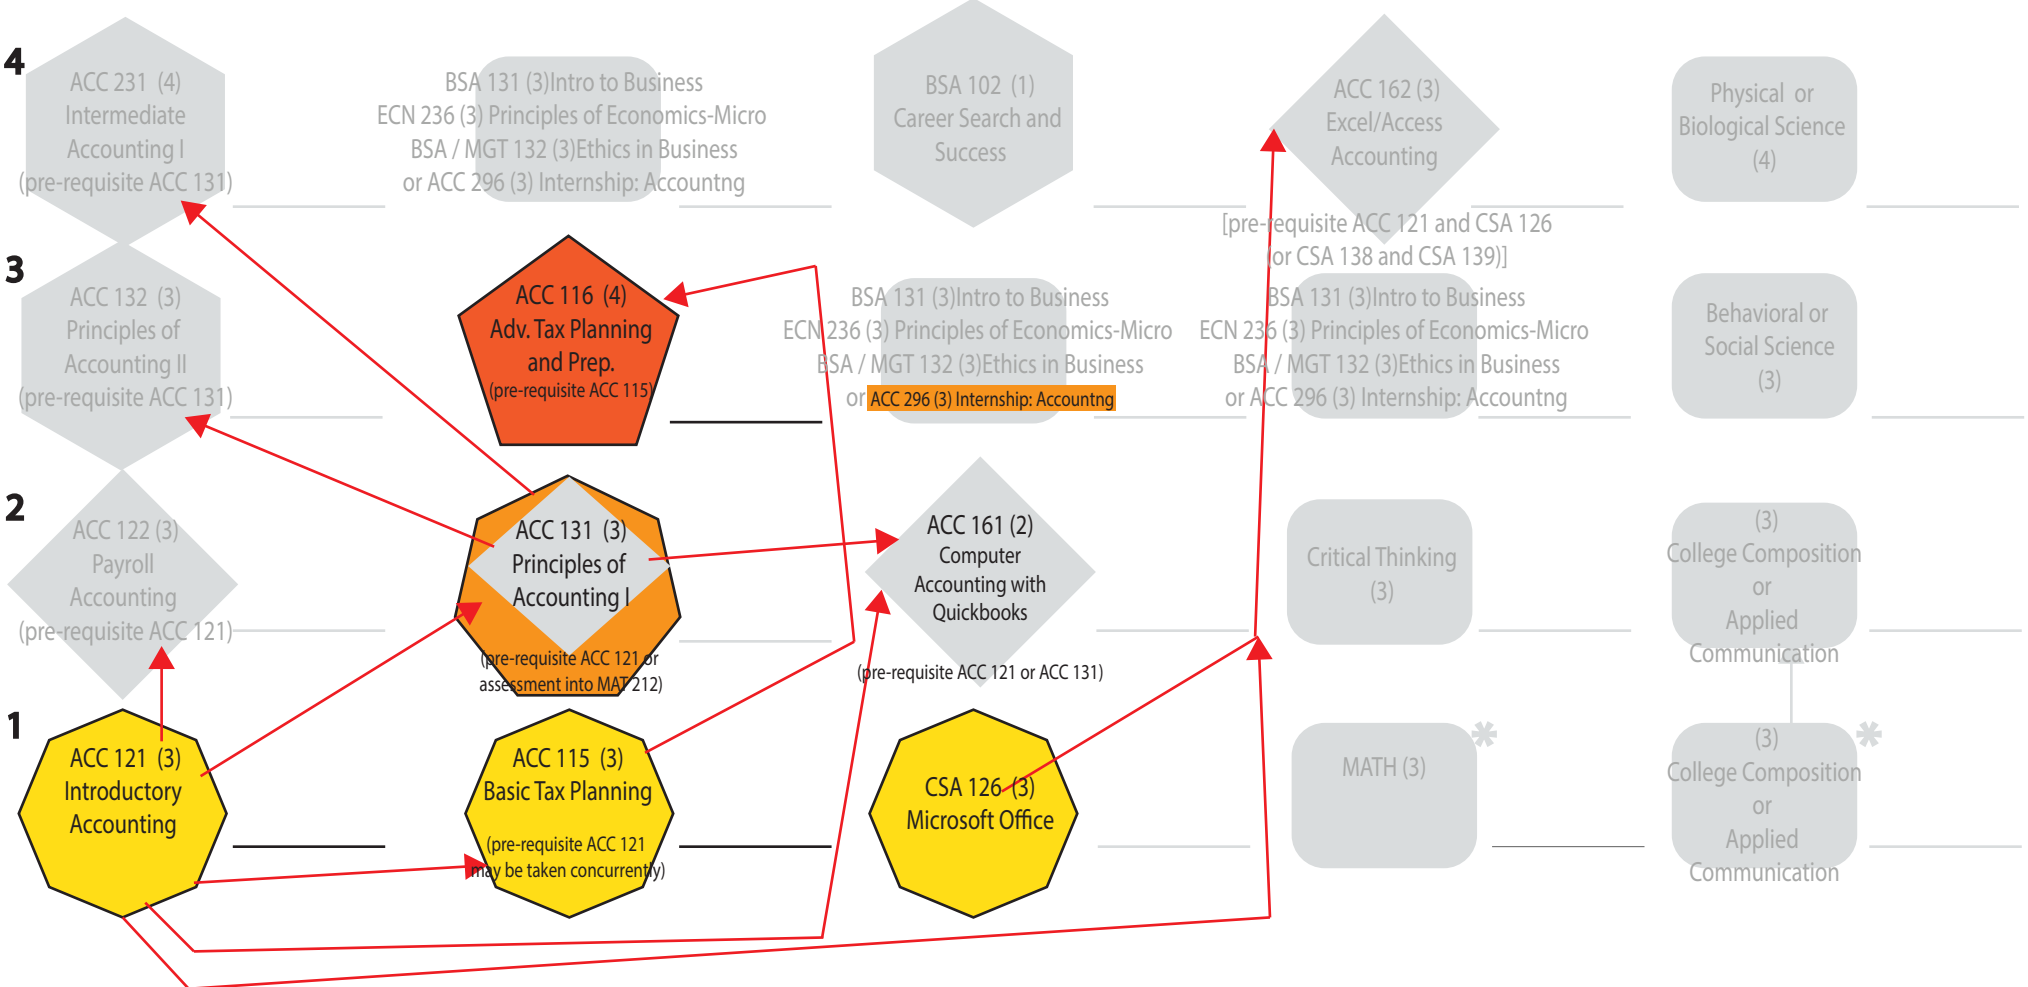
4

ACC 231 (4)
Intermediate
Accounting I
(pre-requisite ACC 131)

BSA 131 (3)Intro to Business
ECN 236 (3) Principles of Economics-Micro
BSA / MGT 132 (3)Ethics in Business
or ACC 296 (3) Internship: Accountng

BSA 102 (1)
Career Search and
Success

ACC 162 (3)
Excel/Access
Accounting

[pre-requisite ACC 121 and CSA 126
or CSA 138 and CSA 139)]

Physical or
Biological Science
(4)

3

ACC 132 (3)
Principles of
Accounting II
(pre-requisite ACC 131)

ACC 116 (4)
Adv. Tax Planning
and Prep.
(pre-requisite ACC 115)

BSA 131 (3)Intro to Business
ECN 236 (3) Principles of Economics-Micro
BSA / MGT 132 (3)Ethics in Business
or ACC 296 (3) Internship: Accountng

BSA 131 (3)Intro to Business
ECN 236 (3) Principles of Economics-Micro
BSA / MGT 132 (3)Ethics in Business
or ACC 296 (3) Internship: Accountng

Behavioral or
Social Science
(3)

2

ACC 122 (3)
Payroll
Accounting
(pre-requisite ACC 121)

ACC 131 (3)
Principles of
Accounting I
(pre-requisite ACC 121 or
assessment into MAT 212)

ACC 161 (2)
Computer
Accounting with
Quickbooks
(pre-requisite ACC 121 or ACC 131)

Critical Thinking
(3)

(3)
College Composition
or
Applied
Communication

1

ACC 121 (3)
Introductory
Accounting

ACC 115 (3)
Basic Tax Planning
(pre-requisite ACC 121
may be taken concurrently)

CSA 126 (3)
Microsoft Office

MATH (3)

*

(3)
College Composition
or
Applied
Communication

*